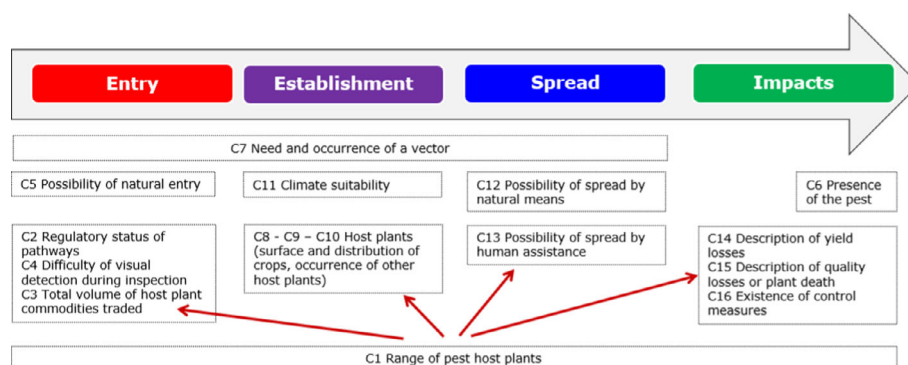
Entry

Establishment

Spread

Impacts

C7 Need and occurrence of a vector

C5 Possibility of natural entry

C11 Climate suitability

C12 Possibility of spread by natural means

C6 Presence of the pest

C2 Regulatory status of pathways
C4 Difficulty of visual detection during inspection
C3 Total volume of host plant commodities traded

C8 - C9 – C10 Host plants (surface and distribution of crops, occurrence of other host plants)

C13 Possibility of spread by human assistance

C14 Description of yield losses
C15 Description of quality losses or plant death
C16 Existence of control measures

C1 Range of pest host plants